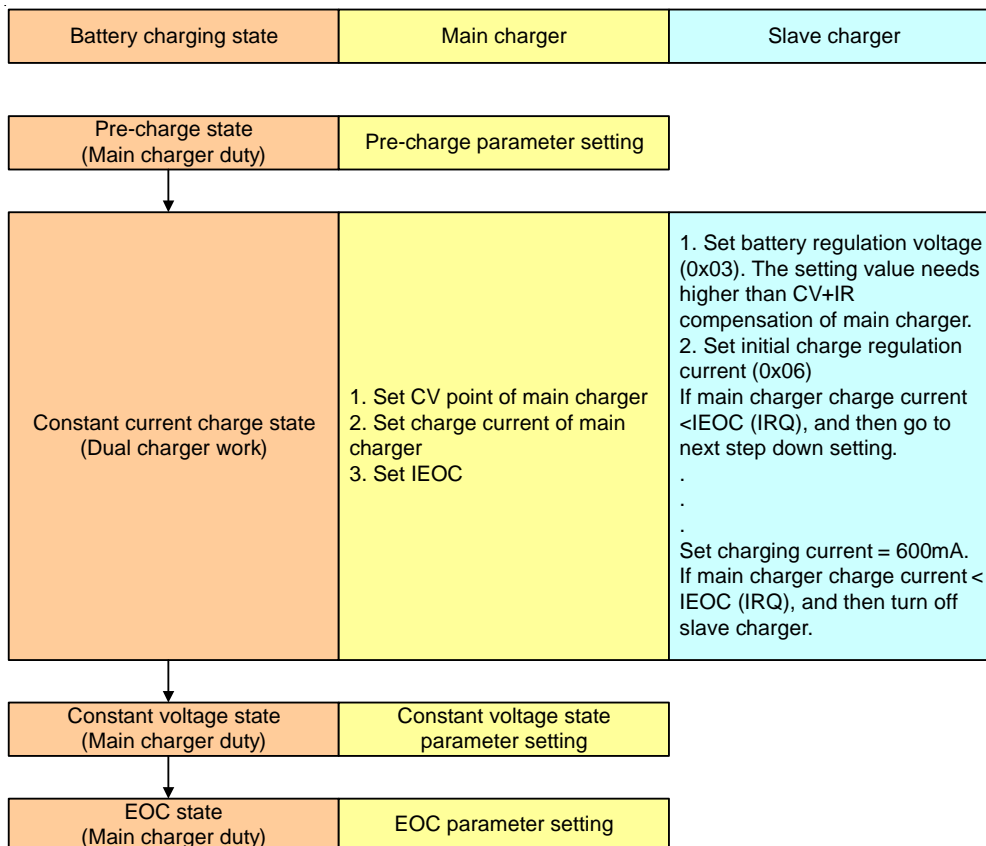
| Battery charging state | Main charger | Slave charger |
|---|---|---|

| Pre-charge state (Main charger duty) | Pre-charge parameter setting |
|---|---|

| Constant current charge state (Dual charger work) | 1. Set CV point of main charger 2. Set charge current of main charger 3. Set IEOC | 1. Set battery regulation voltage (0x03). The setting value needs higher than CV+IR compensation of main charger. 2. Set initial charge regulation current (0x06) If main charger charge current <IEOC (IRQ), and then go to next step down setting. . . . Set charging current = 600mA. If main charger charge current < IEOC (IRQ), and then turn off slave charger. |
|---|---|---|

| Constant voltage state (Main charger duty) | Constant voltage state parameter setting |
|---|---|

| EOC state (Main charger duty) | EOC parameter setting |
|---|---|